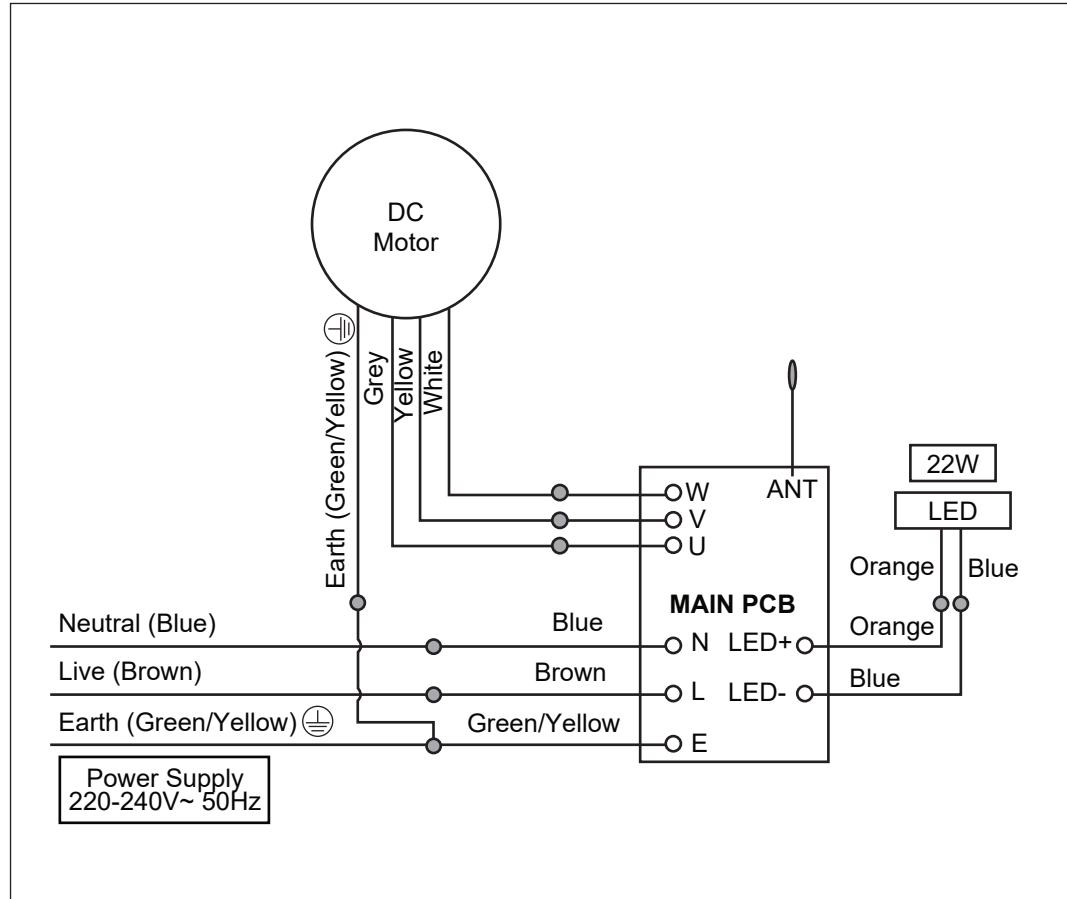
DC
Motor

Earth (Green/Yellow) ⏚
Grey
Yellow
White

ANT
W
V
U

22W
LED
Orange
Blue

MAIN PCB

Neutral (Blue)
Blue
N
LED+
Orange

Live (Brown)
Brown
L
LED-
Blue

Earth (Green/Yellow) ⏚
Green/Yellow
E

Power Supply
220-240V~ 50Hz